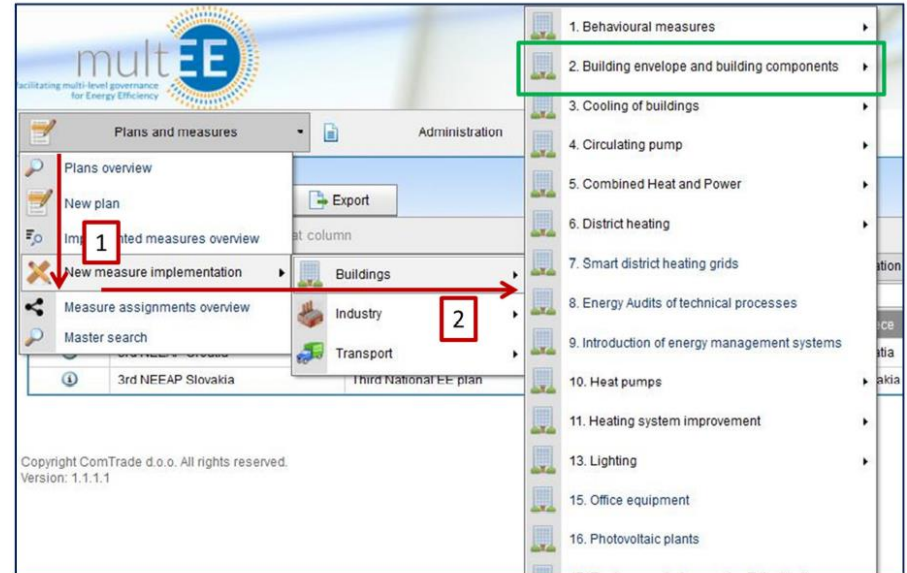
multEE
Facilitating multi-level governance for Energy Efficiency

Plans and measures
Administration

Plans overview
New plan
Implemented measures overview
New measure implementation
Measure assignments overview
Master search

Export
at column

Buildings
Industry
Transport

1
2

3rd NEEAP Croatia
3rd NEEAP Slovakia
Third National EE plan

Copyright ComTrade d.o.o. All rights reserved.
Version: 1.1.1.1

1. Behavioural measures
2. Building envelope and building components
3. Cooling of buildings
4. Circulating pump
5. Combined Heat and Power
6. District heating
7. Smart district heating grids
8. Energy Audits of technical processes
9. Introduction of energy management systems
10. Heat pumps
11. Heating system improvement
13. Lighting
15. Office equipment
16. Photovoltaic plants

ation
ce
atia
akia